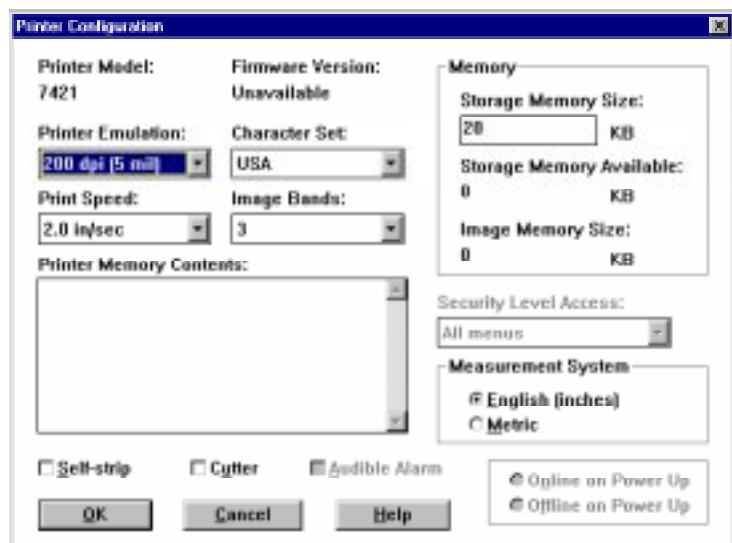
Printer Configuration

Printer Model:
7421

Firmware Version:
Unavailable

Memory
Storage Memory Size:
20 KB
Storage Memory Available:
0 KB
Image Memory Size:
0 KB

Printer Emulation:
200 dpi (5 mil)

Character Set:
USA

Print Speed:
2.0 in/sec

Image Bands:
3

Printer Memory Contents:

Security Level Access:
All menus

Measurement System
English (inches)
Metric

Self-strip
Cutter
Audible Alarm

Online on Power Up
Offline on Power Up

OK
Cancel
Help